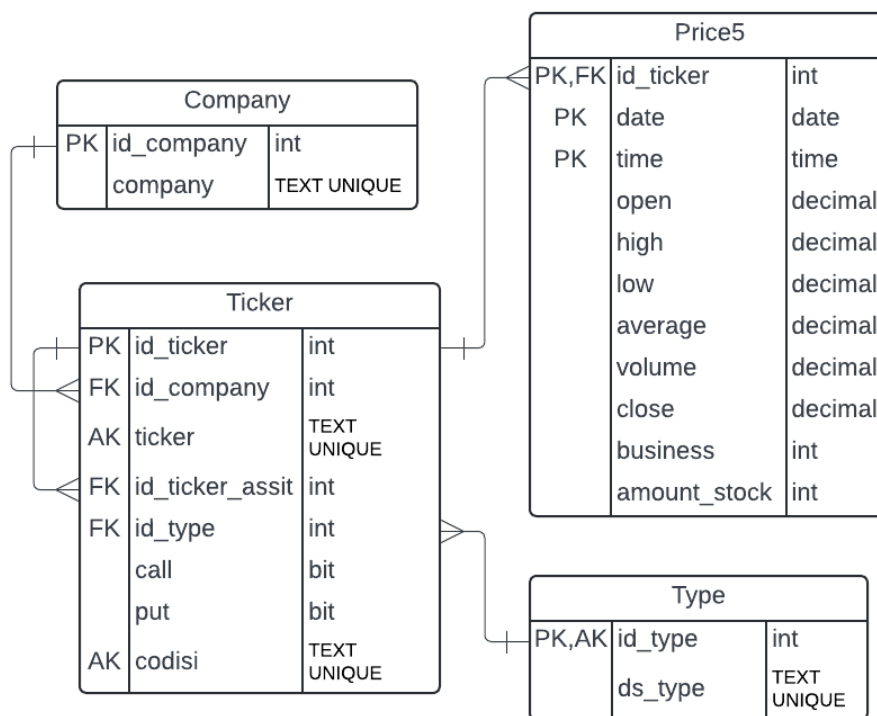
Company

| | | |
|---|---|---|
| PK | id_company | int |
| | company | TEXT UNIQUE |

Ticker

| | | |
|---|---|---|
| PK | id_ticker | int |
| FK | id_company | int |
| AK | ticker | TEXT UNIQUE |
| FK | id_ticker_assit | int |
| FK | id_type | int |
| | call | bit |
| | put | bit |
| AK | codisi | TEXT UNIQUE |

Price5

| | | |
|---|---|---|
| PK,FK | id_ticker | int |
| PK | date | date |
| PK | time | time |
| | open | decimal |
| | high | decimal |
| | low | decimal |
| | average | decimal |
| | volume | decimal |
| | close | decimal |
| | business | int |
| | amount_stock | int |

Type

| | | |
|---|---|---|
| PK,AK | id_type | int |
| | ds_type | TEXT UNIQUE |